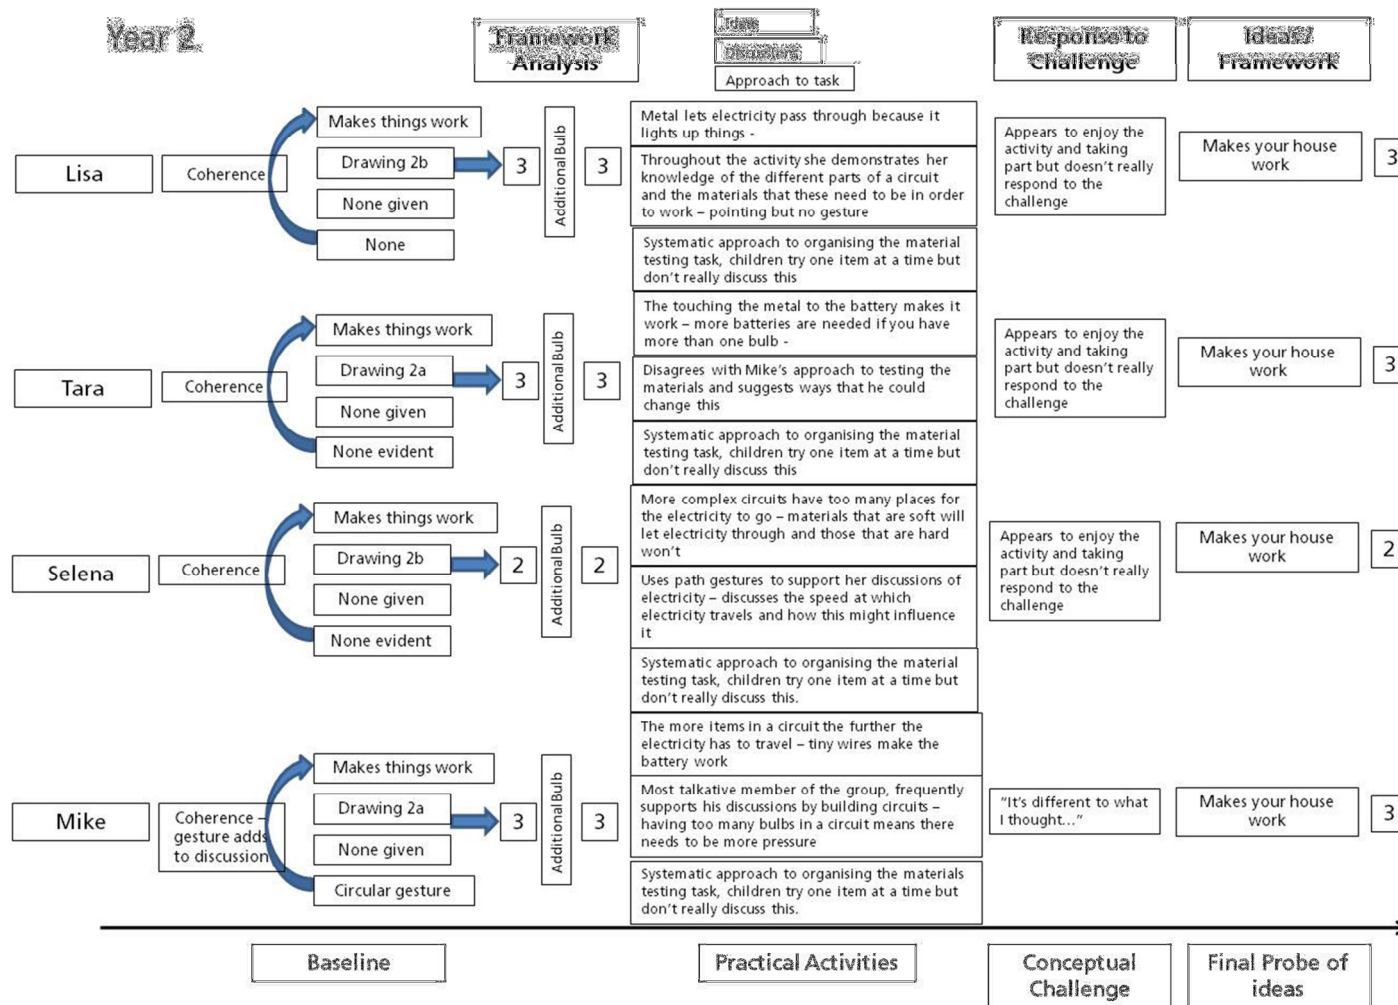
Year 2

Framework Analysis

Ideas

Discussions

Approach to task

Response to Challenge

Ideas / Framework

Lisa

Coherence

Makes things work

Drawing 2b

None given

None

3

Additional Bulb

3

Metal lets electricity pass through because it lights up things -

Throughout the activity she demonstrates her knowledge of the different parts of a circuit and the materials that these need to be in order to work – pointing but no gesture

Systematic approach to organising the material testing task, children try one item at a time but don't really discuss this

Appears to enjoy the activity and taking part but doesn't really respond to the challenge

Makes your house work

3

Tara

Coherence

Makes things work

Drawing 2a

None given

None evident

3

Additional Bulb

3

The touching the metal to the battery makes it work – more batteries are needed if you have more than one bulb -

Disagrees with Mike's approach to testing the materials and suggests ways that he could change this

Systematic approach to organising the material testing task, children try one item at a time but don't really discuss this

Appears to enjoy the activity and taking part but doesn't really respond to the challenge

Makes your house work

3

Selena

Coherence

Makes things work

Drawing 2b

None given

None evident

2

Additional Bulb

2

More complex circuits have too many places for the electricity to go – materials that are soft will let electricity through and those that are hard won't

Uses path gestures to support her discussions of electricity – discusses the speed at which electricity travels and how this might influence it

Systematic approach to organising the material testing task, children try one item at a time but don't really discuss this.

Appears to enjoy the activity and taking part but doesn't really respond to the challenge

Makes your house work

2

Mike

Coherence – gesture adds to discussion

Makes things work

Drawing 2a

None given

Circular gesture

3

Additional Bulb

3

The more items in a circuit the further the electricity has to travel – tiny wires make the battery work

Most talkative member of the group, frequently supports his discussions by building circuits – having too many bulbs in a circuit means there needs to be more pressure

Systematic approach to organising the materials testing task, children try one item at a time but don't really discuss this.

"It's different to what I thought..."

Makes your house work

3

Baseline

Practical Activities

Conceptual Challenge

Final Probe of ideas